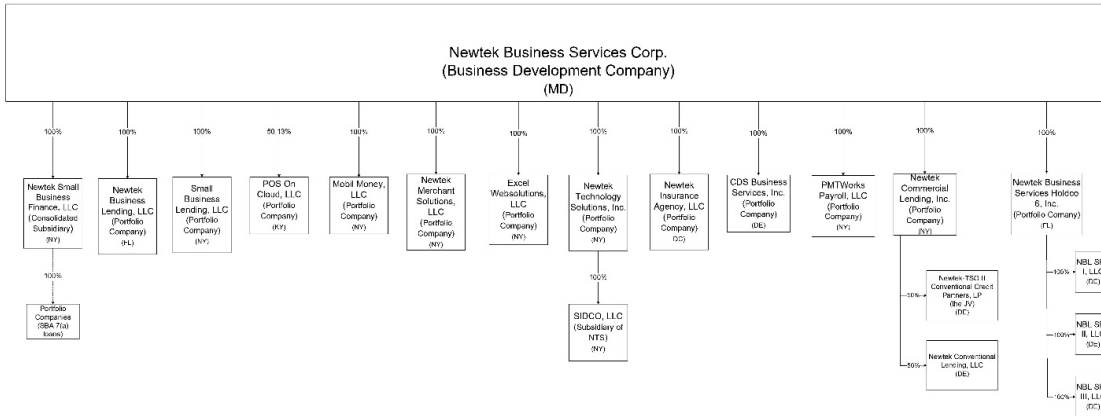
Newtek Business Services Corp.
(Business Development Company)
(MD)

100%
Newtek Small Business Finance, LLC (Consolidated Subsidiary) (NY)

100%
Portfolio Companies (SBA 7(a) loans)

100%
Newtek Business Lending, LLC (Portfolio Company) (FL)

100%
Small Business Lending, LLC (Portfolio Company) (NY)

50.13%
POS On Cloud, LLC (Portfolio Company) (KY)

100%
Mobil Money, LLC (Portfolio Company) (NY)

100%
Newtek Merchant Solutions, LLC (Portfolio Company) (NY)

100%
Excel Websolutions, LLC (Portfolio Company) (NY)

100%
Newtek Technology Solutions, Inc. (Portfolio Company) (NY)

100%
SIDCO, LLC (Subsidiary of NTS) (NY)

100%
Newtek Insurance Agency, LLC (Portfolio Company) (DC)

100%
CDS Business Services, Inc. (Portfolio Company) (DE)

100%
PMTWorks Payroll, LLC (Portfolio Company) (NY)

100%
Newtek Commercial Lending, Inc. (Portfolio Company) (NY)

50%
Newtek-TSO II Conventional Credit Partners, LP (the JV) (DE)

50%
Newtek Conventional Lending, LLC (DE)

100%
Newtek Business Services Holdco 6, Inc. (Portfolio Company) (FL)

100%
NBL S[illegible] I, LL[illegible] (DE)

100%
NBL S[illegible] II, LL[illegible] (DE)

100%
NBL S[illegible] III, LL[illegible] (DE)